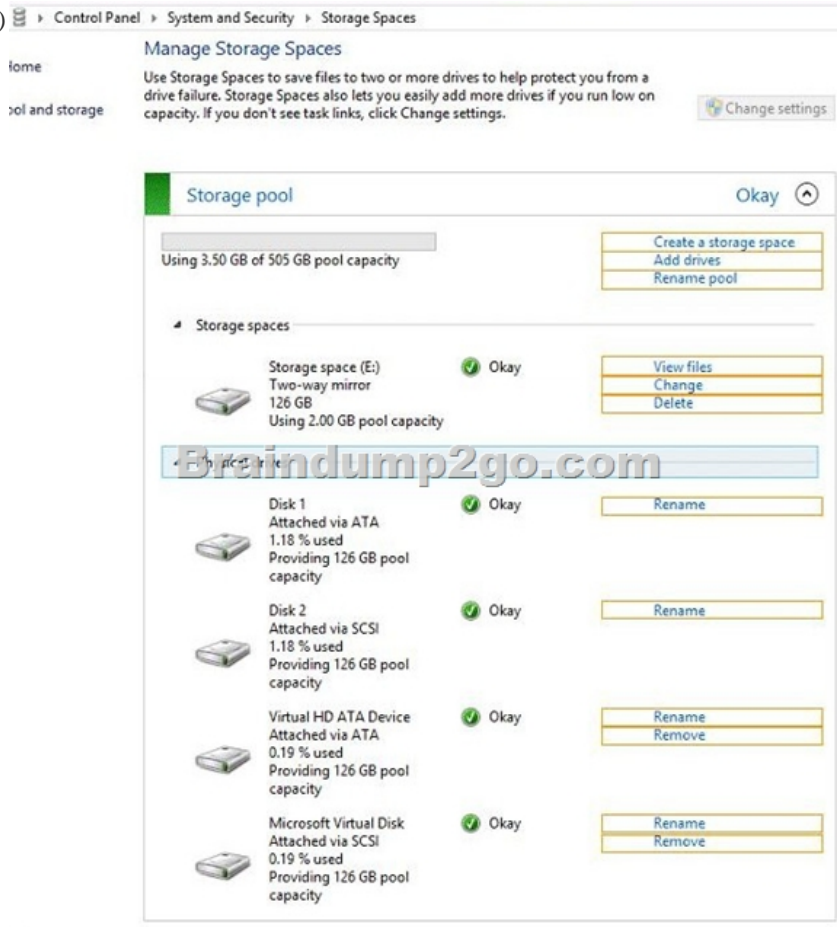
▸ Control Panel ▸ System and Security ▸ Storage Spaces

ome

ol and storage

Manage Storage Spaces

Use Storage Spaces to save files to two or more drives to help protect you from a drive failure. Storage Spaces also lets you easily add more drives if you run low on capacity. If you don't see task links, click Change settings.

Change settings

Storage pool

Okay

Using 3.50 GB of 505 GB pool capacity

Create a storage space
Add drives
Rename pool

Storage spaces

Storage space (E:)
Two-way mirror
126 GB
Using 2.00 GB pool capacity

Okay

View files
Change
Delete

Braindump2go.com

Disk 1
Attached via ATA
1.18 % used
Providing 126 GB pool capacity

Okay

Rename

Disk 2
Attached via SCSI
1.18 % used
Providing 126 GB pool capacity

Okay

Rename

Virtual HD ATA Device
Attached via ATA
0.19 % used
Providing 126 GB pool capacity

Okay

Rename
Remove

Microsoft Virtual Disk
Attached via SCSI
0.19 % used
Providing 126 GB pool capacity

Okay

Rename
Remove